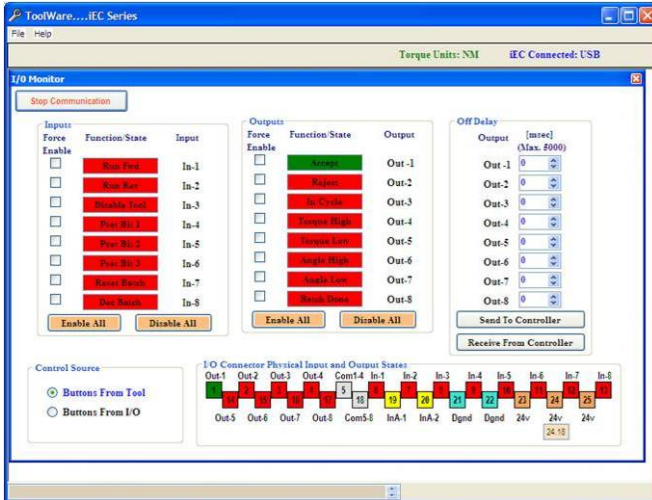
ToolWare....iEC Series

File Help

Torque Units: NM iEC Connected: USB

I/O Monitor

Stop Communication

Inputs

| Force Enable | Function/State | Input |
|---|---|---|
| | Run Fwd | In-1 |
| | Run Rev | In-2 |
| | Disable Tool | In-3 |
| | Psec Bit 1 | In-4 |
| | Psec Bit 2 | In-5 |
| | Psec Bit 3 | In-6 |
| | Reset Batch | In-7 |
| | Dec Batch | In-8 |

Enable All Disable All

Outputs

| Force Enable | Function/State | Output |
|---|---|---|
| | Accept | Out -1 |
| | Reject | Out-2 |
| | In Cycle | Out-3 |
| | Torque High | Out-4 |
| | Torque Low | Out-5 |
| | Angle High | Out-6 |
| | Angle Low | Out-7 |
| | Batch Done | Out-8 |

Enable All Disable All

Off Delay

| Output | [msec] (Max. 8000) |
|---|---|
| Out -1 | 0 |
| Out-2 | 0 |
| Out-3 | 0 |
| Out-4 | 0 |
| Out-5 | 0 |
| Out-6 | 0 |
| Out-7 | 0 |
| Out-8 | 0 |

Send To Controller

Receive From Controller

Control Source

Buttons From Tool

Buttons From I/O

I/O Connector Physical Input and Output States

Out-1 Out-2 Out-3 Out-4 Com1-4 In-1 In-2 In-3 In-4 In-5 In-6 In-7 In-8

1 2 3 4 5 6 7 8 9 10 11 12 13

14 15 16 17 18 19 20 21 22 23 24 25

Out-5 Out-6 Out-7 Out-8 Com5-8 InA-1 InA-2 Dgnd Dgnd 24v 24v 24v

24.18